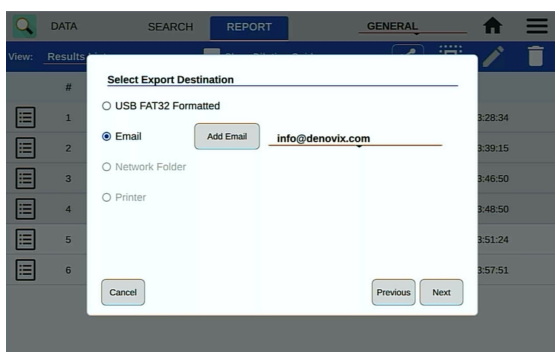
DATA SEARCH REPORT GENERAL

View: Results

#

1 3:28:34
2 3:39:15
3 3:46:50
4 3:48:50
5 3:51:24
6 3:57:51

Select Export Destination

USB FAT32 Formatted

Email Add Email info@denovix.com

Network Folder

Printer

Cancel Previous Next